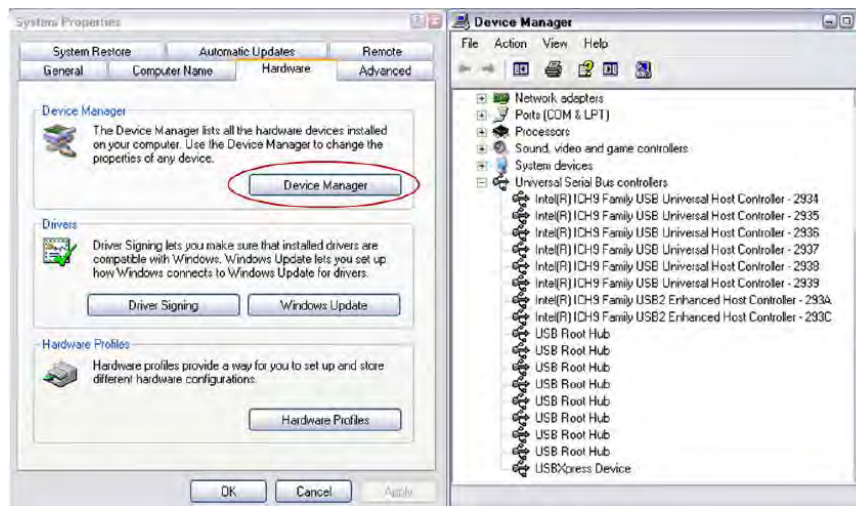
System Properties

System Restore | Automatic Updates | Remote
General | Computer Name | Hardware | Advanced

Device Manager

The Device Manager lists all the hardware devices installed on your computer. Use the Device Manager to change the properties of any device.

Device Manager

Drivers

Driver Signing lets you make sure that installed drivers are compatible with Windows. Windows Update lets you set up how Windows connects to Windows Update for drivers.

Driver Signing

Windows Update

Hardware Profiles

Hardware profiles provide a way for you to set up and store different hardware configurations.

Hardware Profiles

OK

Cancel

Apply

Device Manager

File Action View Help

Network adapters
Ports (COM & LPT)
Processors
Sound, video and game controllers
System devices
Universal Serial Bus controllers
Intel(R) ICH9 Family USB Universal Host Controller - 2934
Intel(R) ICH9 Family USB Universal Host Controller - 2935
Intel(R) ICH9 Family USB Universal Host Controller - 2936
Intel(R) ICH9 Family USB Universal Host Controller - 2937
Intel(R) ICH9 Family USB Universal Host Controller - 2938
Intel(R) ICH9 Family USB Universal Host Controller - 2939
Intel(R) ICH9 Family USB2 Enhanced Host Controller - 293A
Intel(R) ICH9 Family USB2 Enhanced Host Controller - 293C
USB Root Hub
USB Root Hub
USB Root Hub
USB Root Hub
USB Root Hub
USB Root Hub
USB Root Hub
USB Root Hub
USBXpress Device